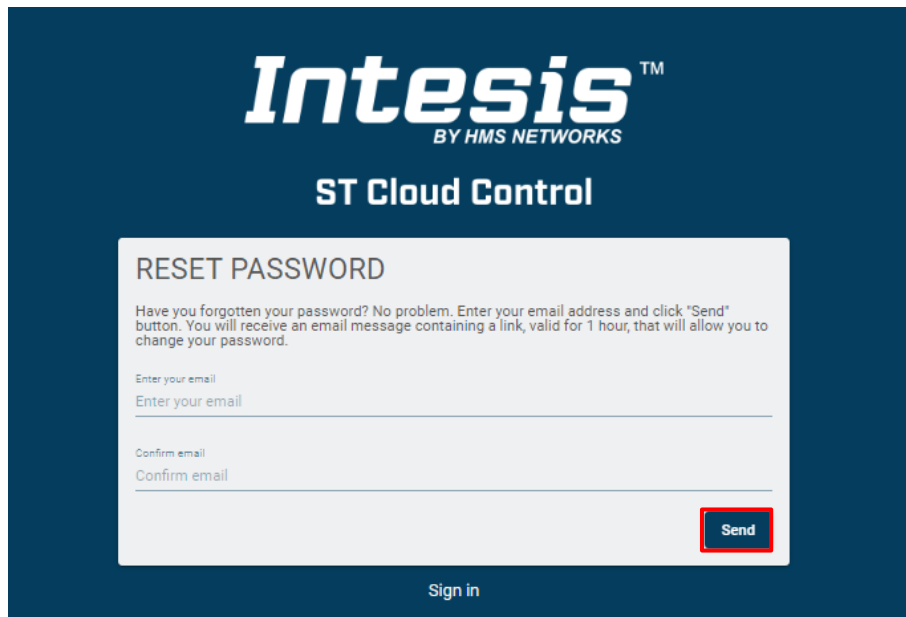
Intesis™
BY HMS NETWORKS

ST Cloud Control

RESET PASSWORD

Have you forgotten your password? No problem. Enter your email address and click "Send" button. You will receive an email message containing a link, valid for 1 hour, that will allow you to change your password.

Enter your email
Enter your email

Confirm email
Confirm email

Send

Sign in